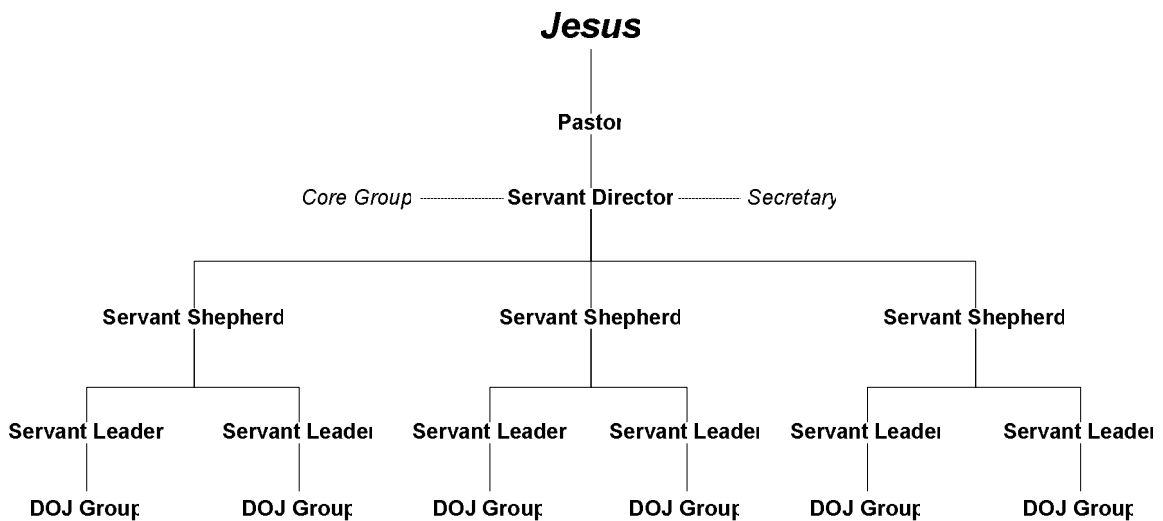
Jesus

Pastor

Core Group Servant Director Secretary

Servant Shepherd

Servant Shepherd

Servant Shepherd

Servant Leader

Servant Leader

Servant Leader

Servant Leader

Servant Leader

Servant Leader

DOJ Group

DOJ Group

DOJ Group

DOJ Group

DOJ Group

DOJ Group